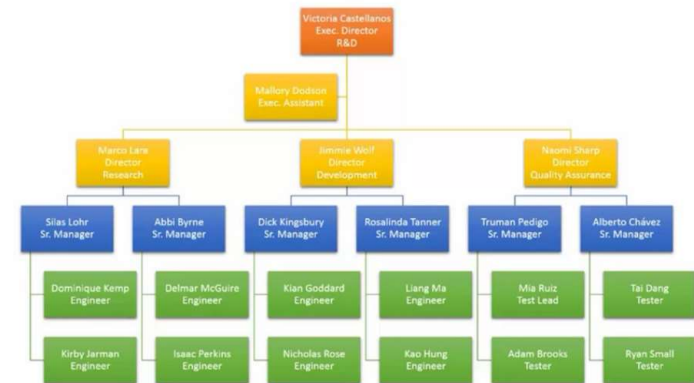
Victoria Castellanos
Exec. Director
R&D

Mallory Dodson
Exec. Assistant

Marco Lara
Director
Research

Jimmie Wolf
Director
Development

Naomi Sharp
Director
Quality Assurance

Silas Lohr
Sr. Manager

Abbi Byrne
Sr. Manager

Dick Kingsbury
Sr. Manager

Rosalinda Tanner
Sr. Manager

Truman Pedigo
Sr. Manager

Alberto Chávez
Sr. Manager

Dominique Kemp
Engineer

Delmar McGuire
Engineer

Kian Goddard
Engineer

Liang Ma
Engineer

Mia Ruiz
Test Lead

Tai Dang
Tester

Kirby Jarman
Engineer

Isaac Perkins
Engineer

Nicholas Rose
Engineer

Kao Hung
Engineer

Adam Brooks
Tester

Ryan Small
Tester